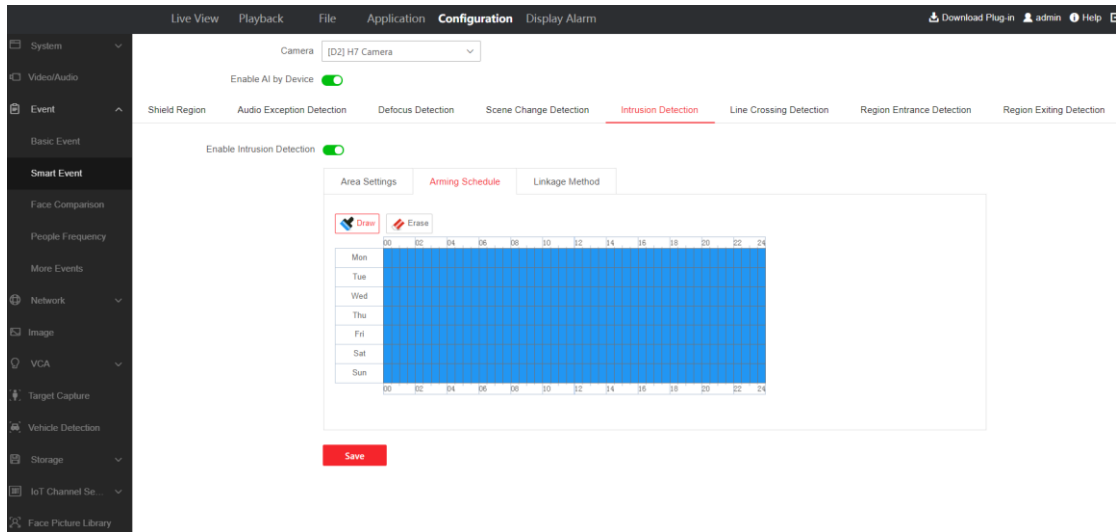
Live View Playback File Application **Configuration** Display Alarm

Download Plug-in admin Help

System
Video/Audio
Event
Basic Event
Smart Event
Face Comparison
People Frequency
More Events
Network
Image
VCA
Target Capture
Vehicle Detection
Storage
IoT Channel Se...
Face Picture Library

Camera [D2] H7 Camera

Enable AI by Device

Shield Region Audio Exception Detection Defocus Detection Scene Change Detection Intrusion Detection Line Crossing Detection Region Entrance Detection Region Exiting Detection

Enable Intrusion Detection

Area Settings Arming Schedule Linkage Method

Draw Erase

00 02 04 06 08 10 12 14 16 18 20 22 24

Mon
Tue
Wed
Thu
Fri
Sat
Sun

00 02 04 06 08 10 12 14 16 18 20 22 24

Save